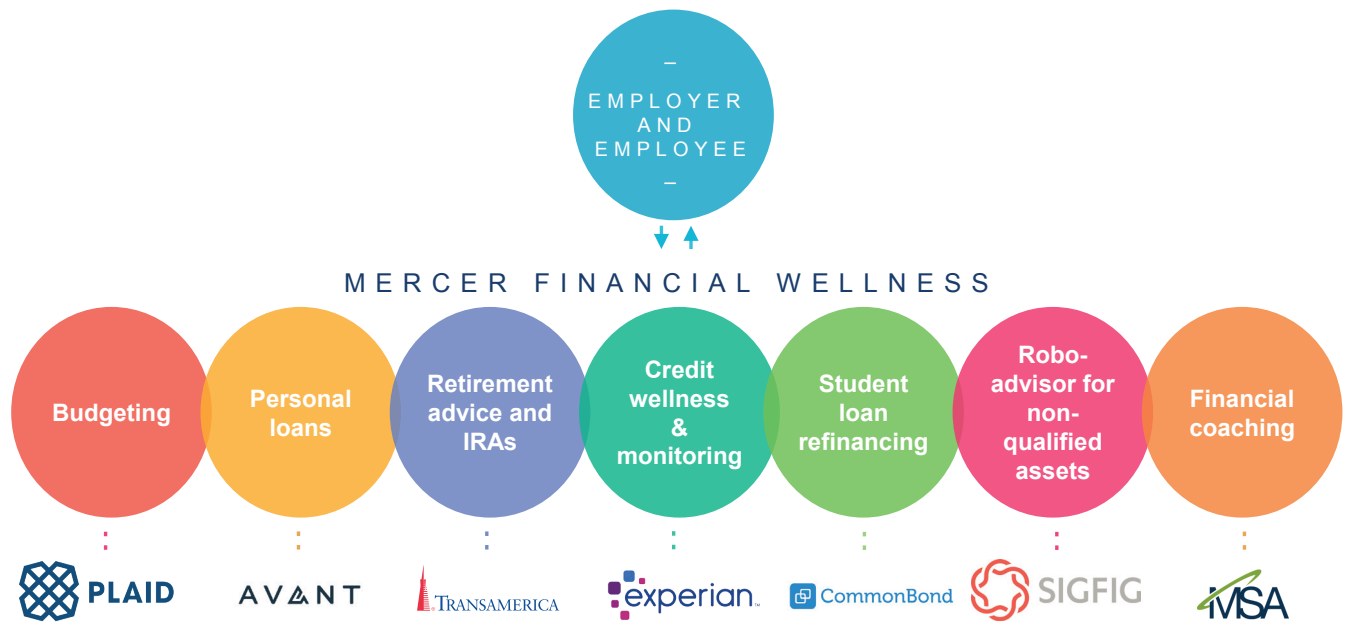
–
EMPLOYER AND EMPLOYEE
–

MERCER FINANCIAL WELLNESS

Budgeting

Personal loans

Retirement advice and IRAs

Credit wellness & monitoring

Student loan refinancing

Robo-advisor for non-qualified assets

Financial coaching

PLAID

AVANT

TRANSAMERICA

experian.

CommonBond

SIGFIG

MSA